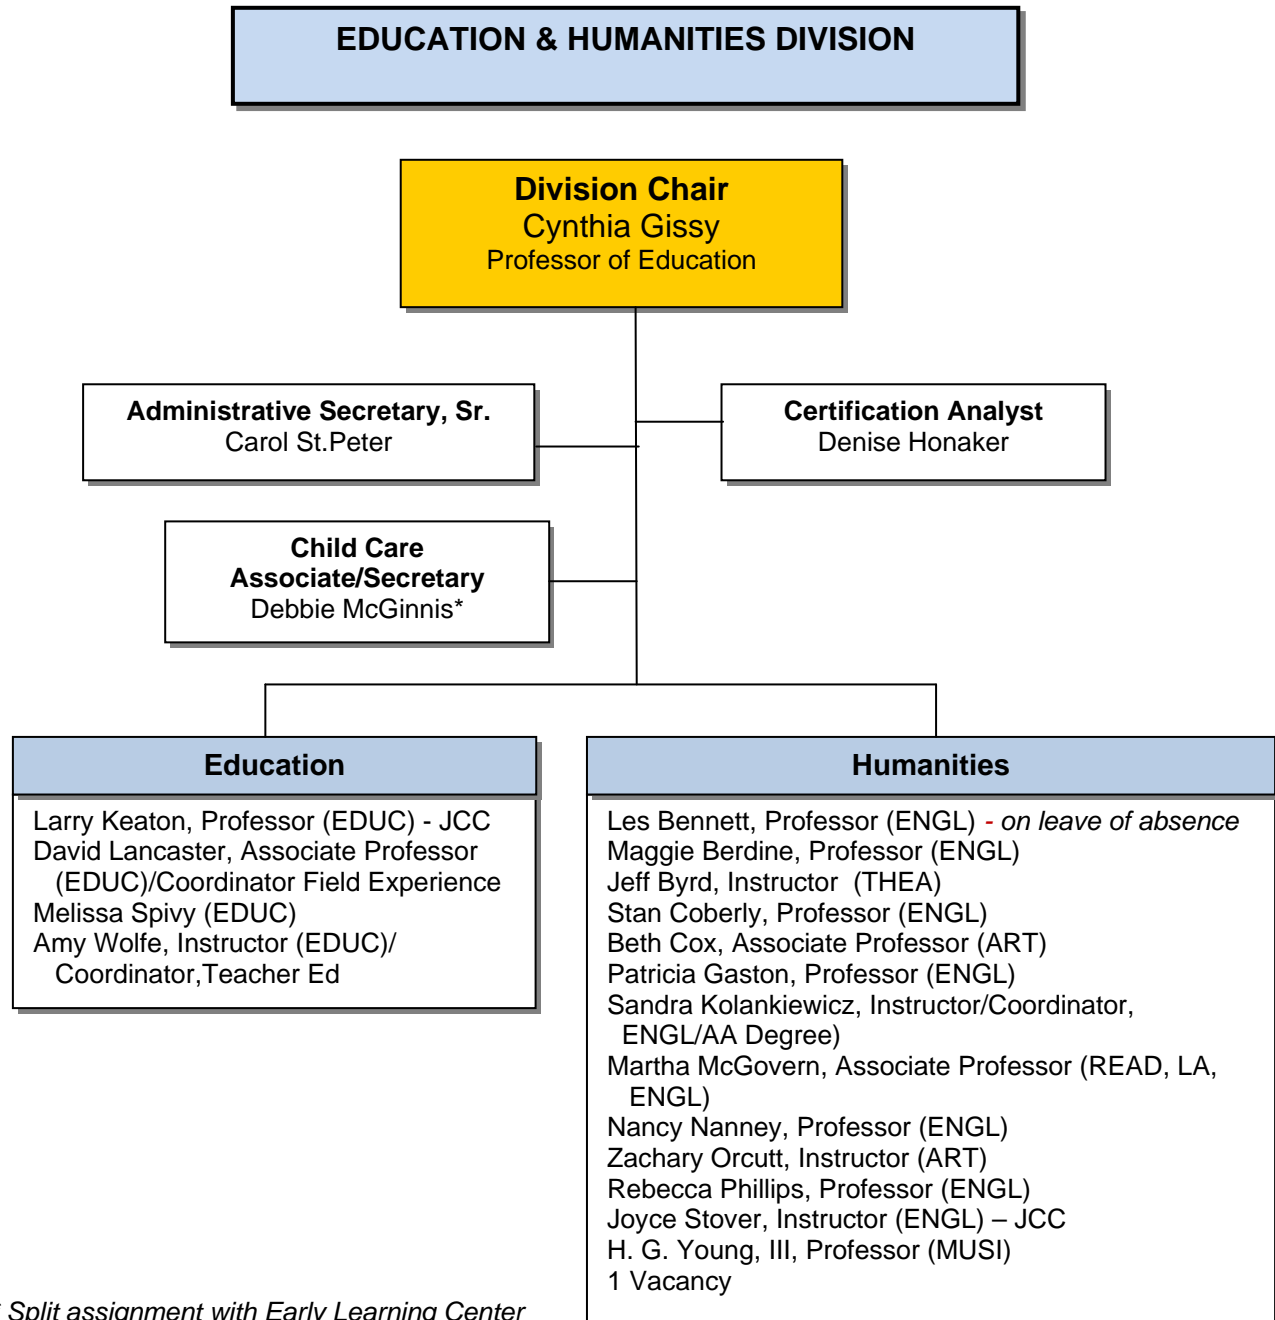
EDUCATION & HUMANITIES DIVISION

Division Chair
Cynthia Gissy
Professor of Education

Administrative Secretary, Sr.
Carol St.Peter

Certification Analyst
Denise Honaker

Child Care Associate/Secretary
Debbie McGinnis*

Education

Larry Keaton, Professor (EDUC) - JCC
David Lancaster, Associate Professor (EDUC)/Coordinator Field Experience
Melissa Spivy (EDUC)
Amy Wolfe, Instructor (EDUC)/ Coordinator,Teacher Ed

Humanities

Les Bennett, Professor (ENGL) - on leave of absence
Maggie Berdine, Professor (ENGL)
Jeff Byrd, Instructor (THEA)
Stan Coberly, Professor (ENGL)
Beth Cox, Associate Professor (ART)
Patricia Gaston, Professor (ENGL)
Sandra Kolankiewicz, Instructor/Coordinator, ENGL/AA Degree)
Martha McGovern, Associate Professor (READ, LA, ENGL)
Nancy Nanney, Professor (ENGL)
Zachary Orcutt, Instructor (ART)
Rebecca Phillips, Professor (ENGL)
Joyce Stover, Instructor (ENGL) – JCC
H. G. Young, III, Professor (MUSI)
1 Vacancy

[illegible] Split assignment with Early Learning Center